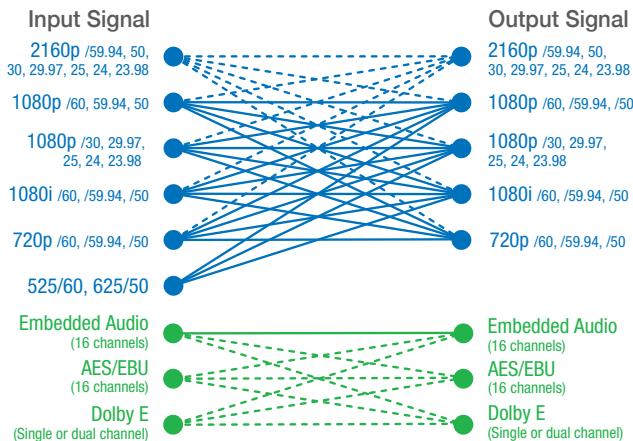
Input Signal

2160p /59.94, 50, 30, 29.97, 25, 24, 23.98

1080p /60, 59.94, 50

1080p /30, 29.97, 25, 24, 23.98

1080i /60, /59.94, /50

720p /60, /59.94, /50

525/60, 625/50

Embedded Audio (16 channels)

AES/EBU (16 channels)

Dolby E (Single or dual channel)

Output Signal

2160p /59.94, 50, 30, 29.97, 25, 24, 23.98

1080p /60, /59.94, /50

1080p /30, 29.97, 25, 24, 23.98

1080i /60, /59.94, /50

720p /60, /59.94, /50

Embedded Audio (16 channels)

AES/EBU (16 channels)

Dolby E (Single or dual channel)